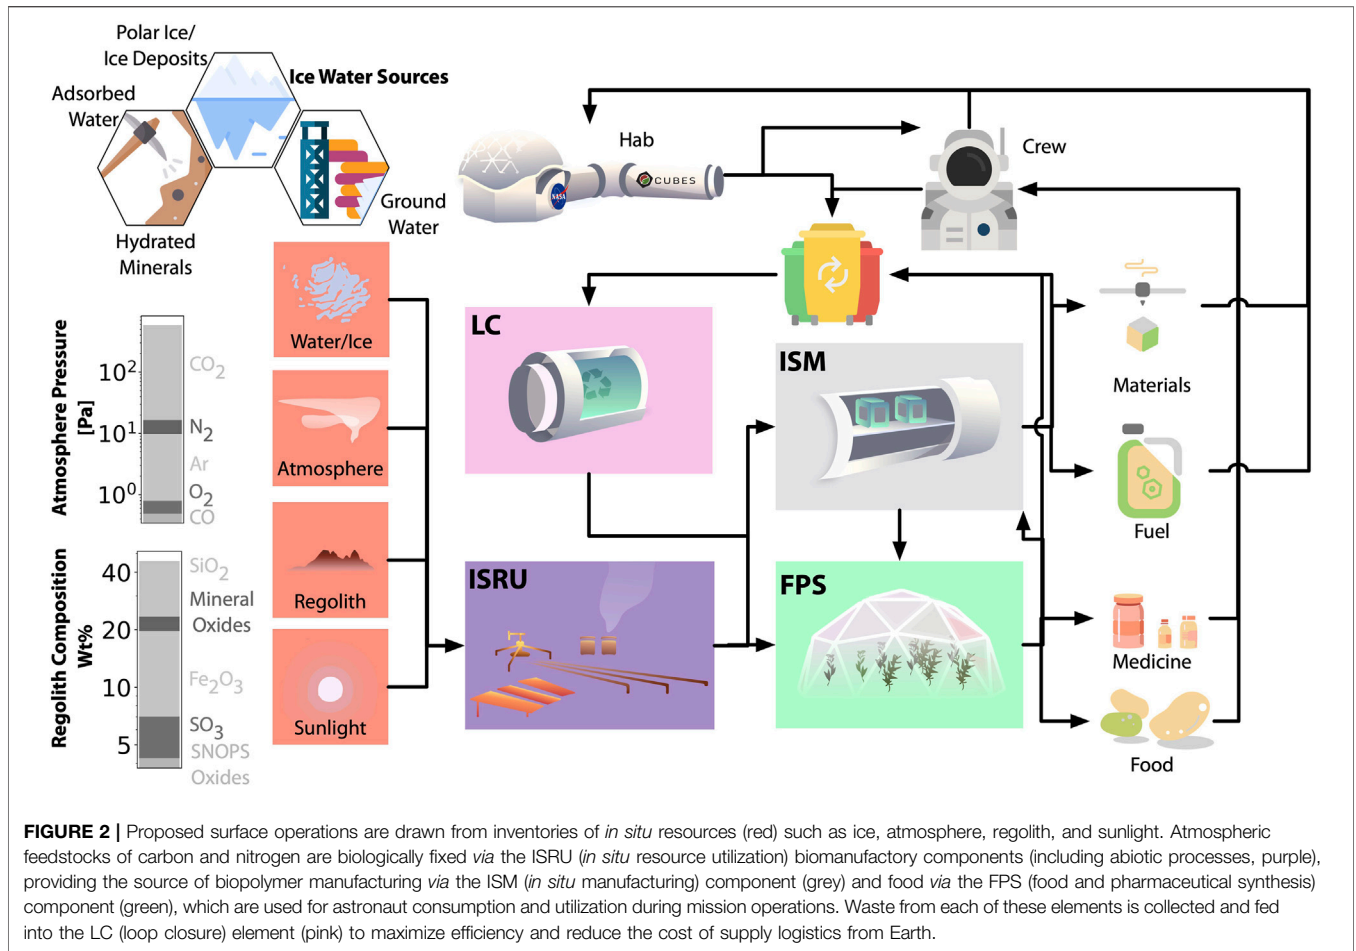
Polar Ice/ Ice Deposits

Ice Water Sources

Adsorbed Water

Ground Water

Hydrated Minerals

Hab

CUBES

NASA

Crew

Water/Ice

Atmosphere

Regolith

Sunlight

LC

ISM

ISRU

FPS

Materials

Fuel

Medicine

Food

Atmosphere Pressure [Pa]

$10^2$

$10^1$

$10^0$

$CO_2$

$N_2$

Ar

$O_2$

CO

Regolith Composition Wt%

40

20

10

5

$SiO_2$

Mineral Oxides

$Fe_2O_3$

$SO_3$

SNOPS Oxides

FIGURE 2 | Proposed surface operations are drawn from inventories of in situ resources (red) such as ice, atmosphere, regolith, and sunlight. Atmospheric feedstocks of carbon and nitrogen are biologically fixed via the ISRU (in situ resource utilization) biomanufactory components (including abiotic processes, purple), providing the source of biopolymer manufacturing via the ISM (in situ manufacturing) component (grey) and food via the FPS (food and pharmaceutical synthesis) component (green), which are used for astronaut consumption and utilization during mission operations. Waste from each of these elements is collected and fed into the LC (loop closure) element (pink) to maximize efficiency and reduce the cost of supply logistics from Earth.